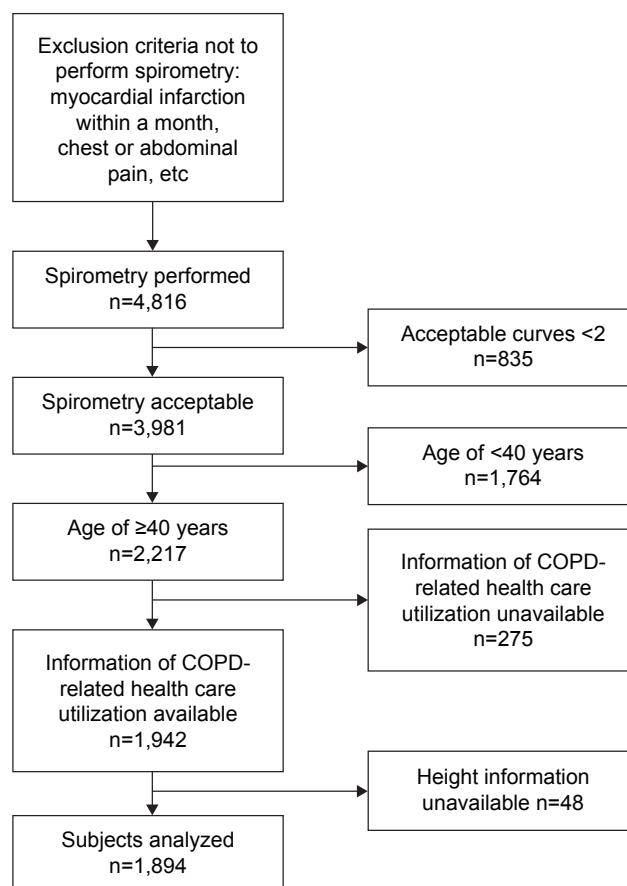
Exclusion criteria not to perform spirometry: myocardial infarction within a month, chest or abdominal pain, etc

Spirometry performed
n=4,816

Acceptable curves <2
n=835

Spirometry acceptable
n=3,981

Age of <40 years
n=1,764

Age of ≥40 years
n=2,217

Information of COPD-related health care utilization unavailable
n=275

Information of COPD-related health care utilization available
n=1,942

Height information unavailable n=48

Subjects analyzed
n=1,894